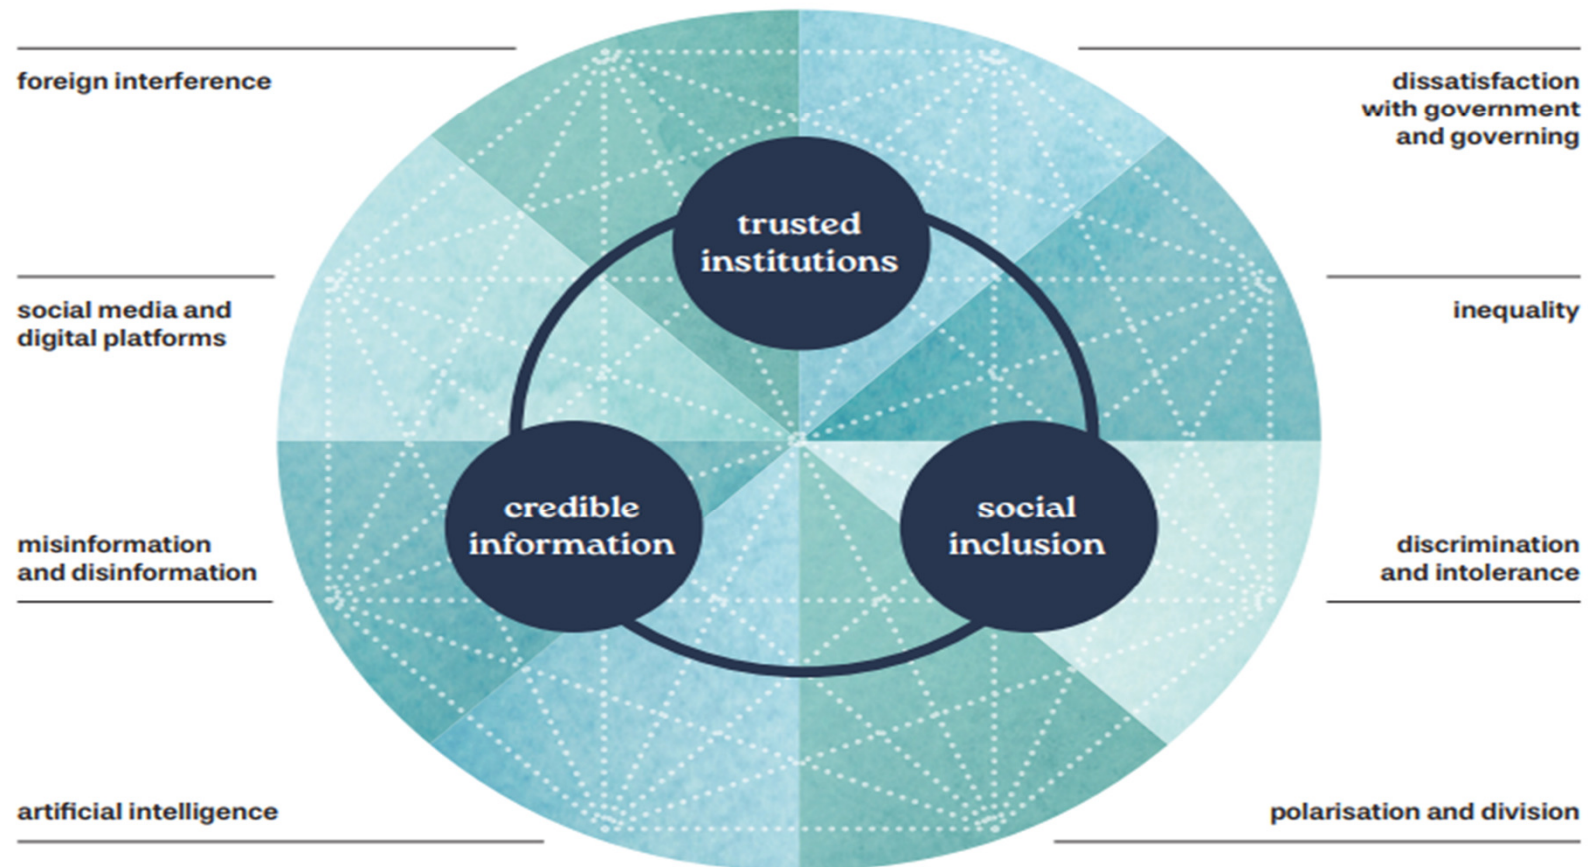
foreign interference

dissatisfaction with government and governing

trusted institutions

social media and digital platforms

inequality

credible information

social inclusion

misinformation and disinformation

discrimination and intolerance

artificial intelligence

polarisation and division